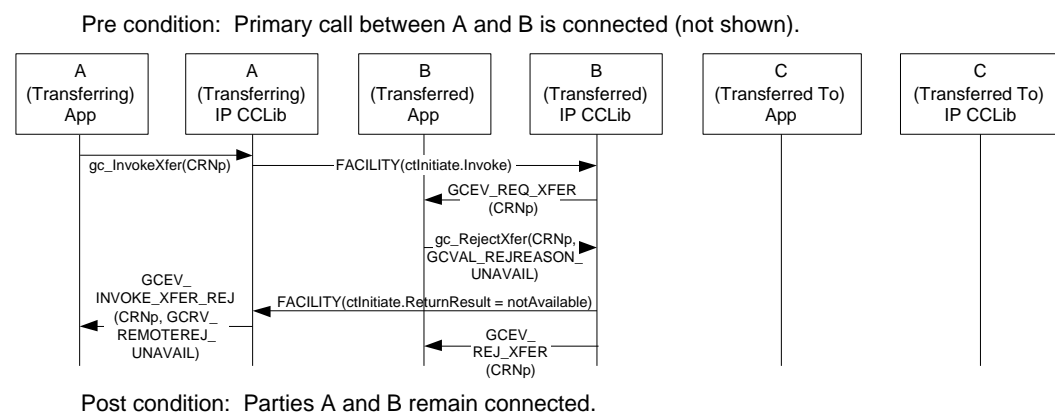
Pre condition: Primary call between A and B is connected (not shown).

A (Transferring) App

A (Transferring) IP CCLib

B (Transferred) App

B (Transferred) IP CCLib

C (Transferred To) App

C (Transferred To) IP CCLib

gc_InvokeXfer(CRNp)

FACILITY(ctInitiate.Invoke)

GCEV_REQ_XFER (CRNp)

gc_RejectXfer(CRNp, GCVAL_REJREASON_ UNAVAIL)

GCEV_ INVOKE_XFER_REJ (CRNp, GCRV_ REMOTEREJ_ UNAVAIL)

FACILITY(ctInitiate.ReturnResult = notAvailable)

GCEV_ REJ_XFER (CRNp)

Post condition: Parties A and B remain connected.